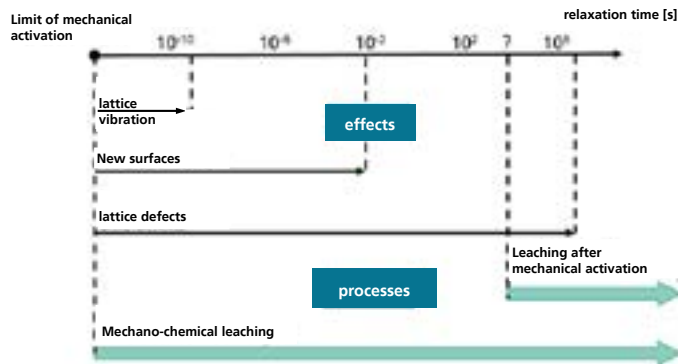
Limit of mechanical activation

relaxation time [s]

$10^{-10}$ $10^{-6}$ $10^{-2}$ $10^{2}$ ? $10^{6}$

lattice vibration

effects

New surfaces

lattice defects

Leaching after mechanical activation

processes

Mechano-chemical leaching